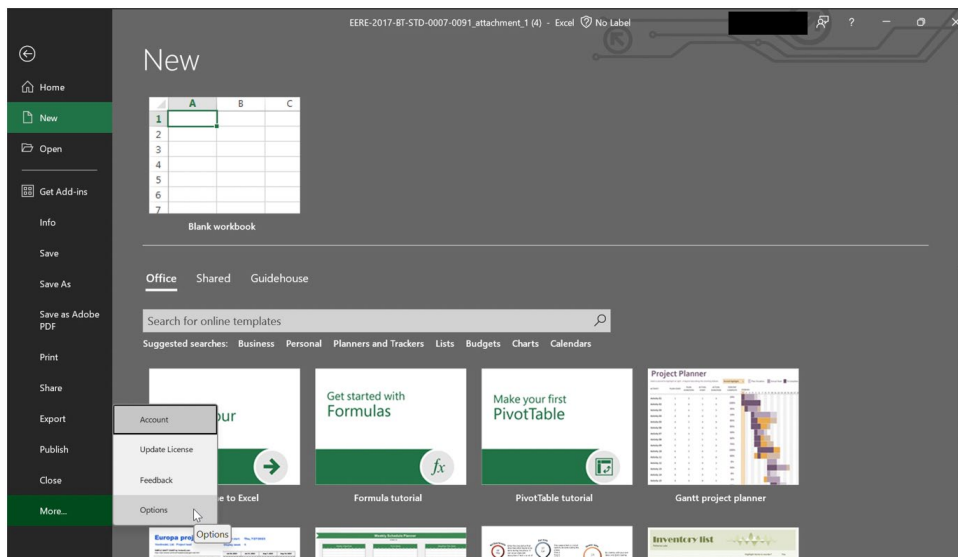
EERE-2017-BT-STD-0007-0091_attachment_1 (4) - Excel No Label

?

Home
New
Open
Get Add-ins
Info
Save
Save As
Save as Adobe PDF
Print
Share
Export
Publish
Close
More...

New

| | A | B | C |
|---|---|---|---|
| 1 | | | |
| 2 | | | |
| 3 | | | |
| 4 | | | |
| 5 | | | |
| 6 | | | |
| 7 | | | |

Blank workbook

Office Shared Guidehouse

Search for online templates

Suggested searches: Business Personal Planners and Trackers Lists Budgets Charts Calendars

Account
Update License
Feedback
Options
Options

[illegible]our
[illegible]e to Excel

Get started with Formulas
Formula tutorial

Make your first PivotTable
PivotTable tutorial

Project Planner
Gantt project planner

Europa proj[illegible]

Inventory list